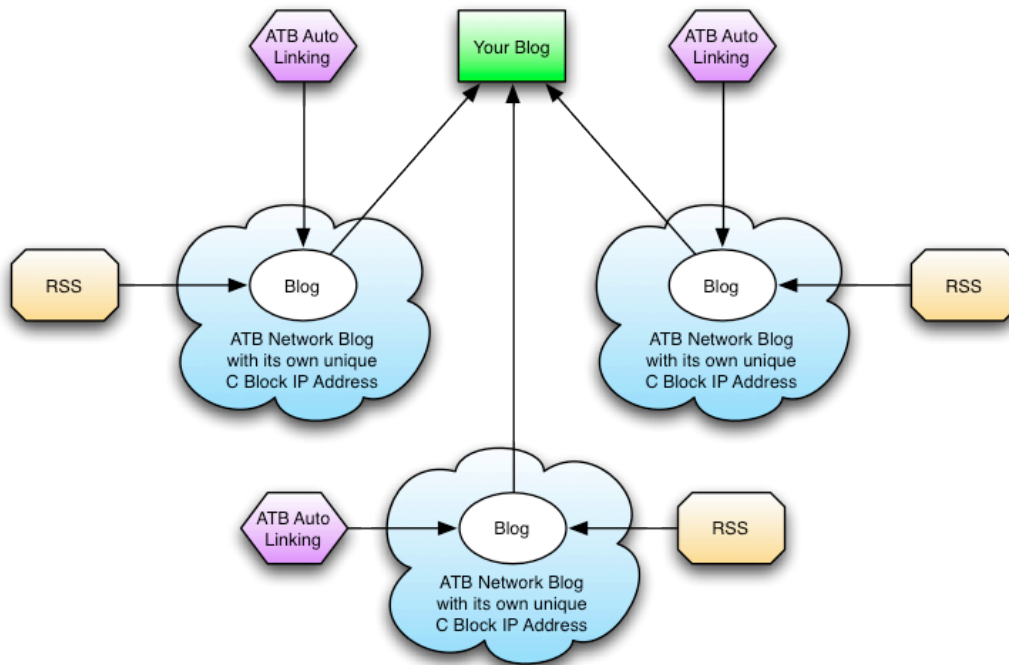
ATB Auto Linking

Your Blog

ATB Auto Linking

RSS

Blog

ATB Network Blog with its own unique C Block IP Address

Blog

RSS

ATB Network Blog with its own unique C Block IP Address

ATB Auto Linking

Blog

RSS

ATB Network Blog with its own unique C Block IP Address